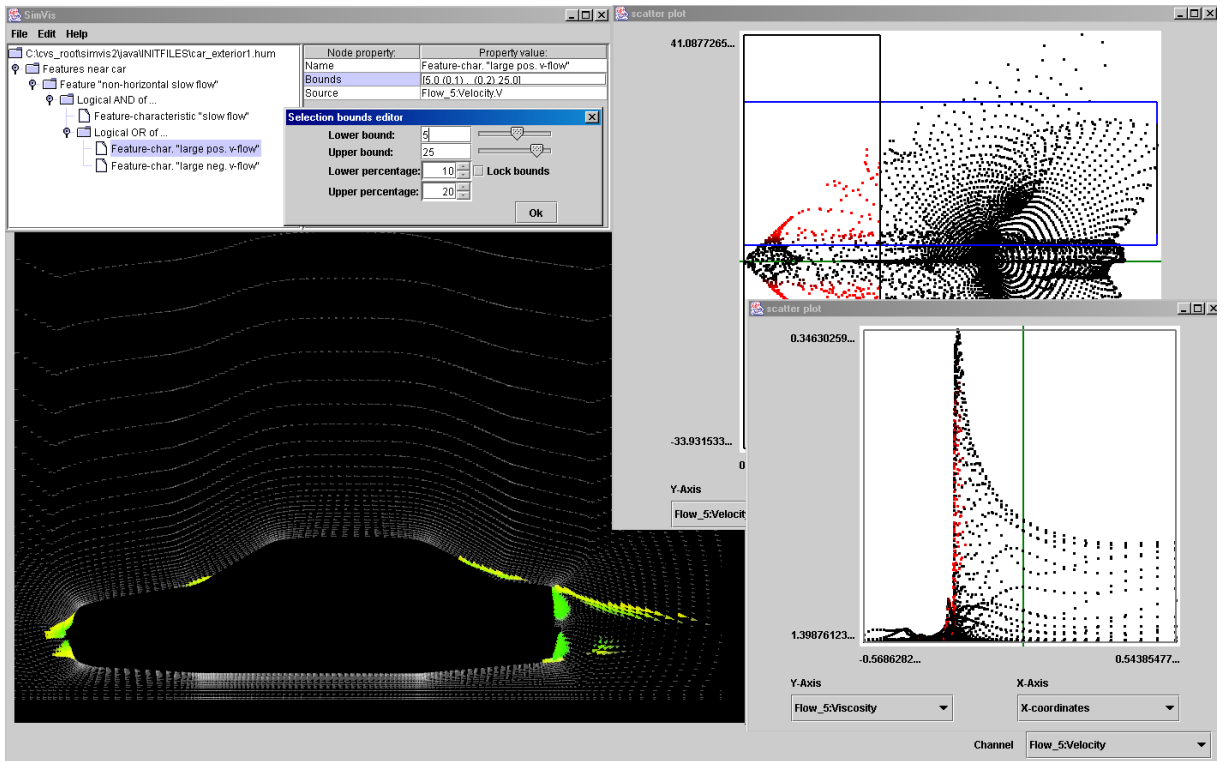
SimVis
File Edit Help
C:\cvs_root\simvis2\java\INITFILES\car_exterior1.hum
Features near car
Feature "non-horizontal slow flow"
Logical AND of ...
Feature-characteristic "slow flow"
Logical OR of ...
Feature-char. "large pos. v-flow"
Feature-char. "large neg. v-flow"

| Node property: | Property value: |
|---|---|
| Name | Feature-char. "large pos. v-flow" |
| Bounds | [5.0 (0.1) .. (0.2) 25.0] |
| Source | Flow_5:Velocity.V |

Selection bounds editor
Lower bound: 5
Upper bound: 25
Lower percentage: 10
Lock bounds
Upper percentage: 20
Ok

scatter plot
41.0877265...
-33.931533...
0
Y-Axis
Flow_5:Velocity

scatter plot
0.34630259...
1.39876123...
-0.5686282...
0.54385477...
Y-Axis
Flow_5:Viscosity
X-Axis
X-coordinates
Channel
Flow_5:Velocity